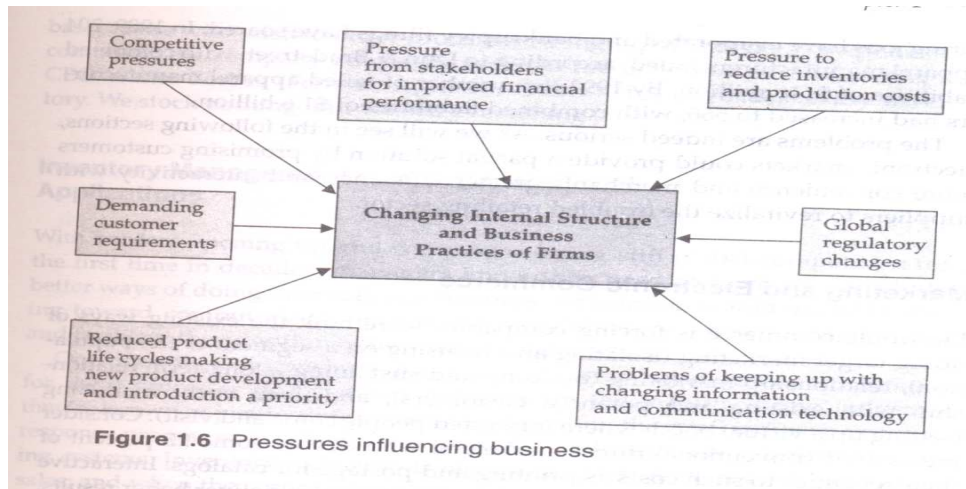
Competitive pressures

Pressure from stakeholders for improved financial performance

Pressure to reduce inventories and production costs

Demanding customer requirements

Changing Internal Structure and Business Practices of Firms

Global regulatory changes

Reduced product life cycles making new product development and introduction a priority

Problems of keeping up with changing information and communication technology

Figure 1.6 Pressures influencing business